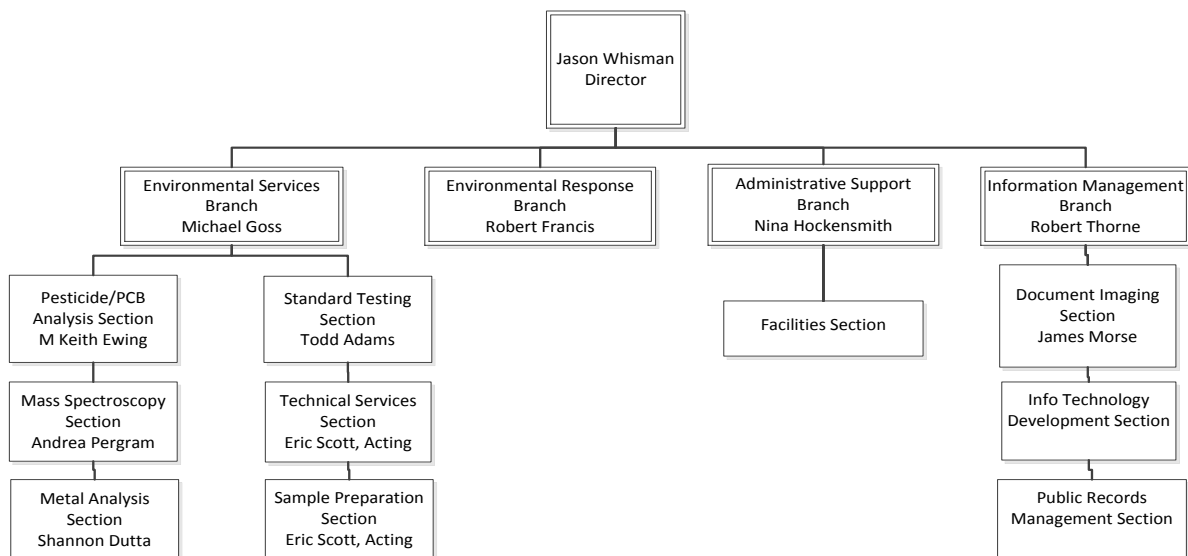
Jason Whisman
Director

Environmental Services Branch
Michael Goss

Environmental Response Branch
Robert Francis

Administrative Support Branch
Nina Hockensmith

Information Management Branch
Robert Thorne

Pesticide/PCB Analysis Section
M Keith Ewing

Mass Spectroscopy Section
Andrea Pergram

Metal Analysis Section
Shannon Dutta

Standard Testing Section
Todd Adams

Technical Services Section
Eric Scott, Acting

Sample Preparation Section
Eric Scott, Acting

Facilities Section

Document Imaging Section
James Morse

Info Technology Development Section

Public Records Management Section